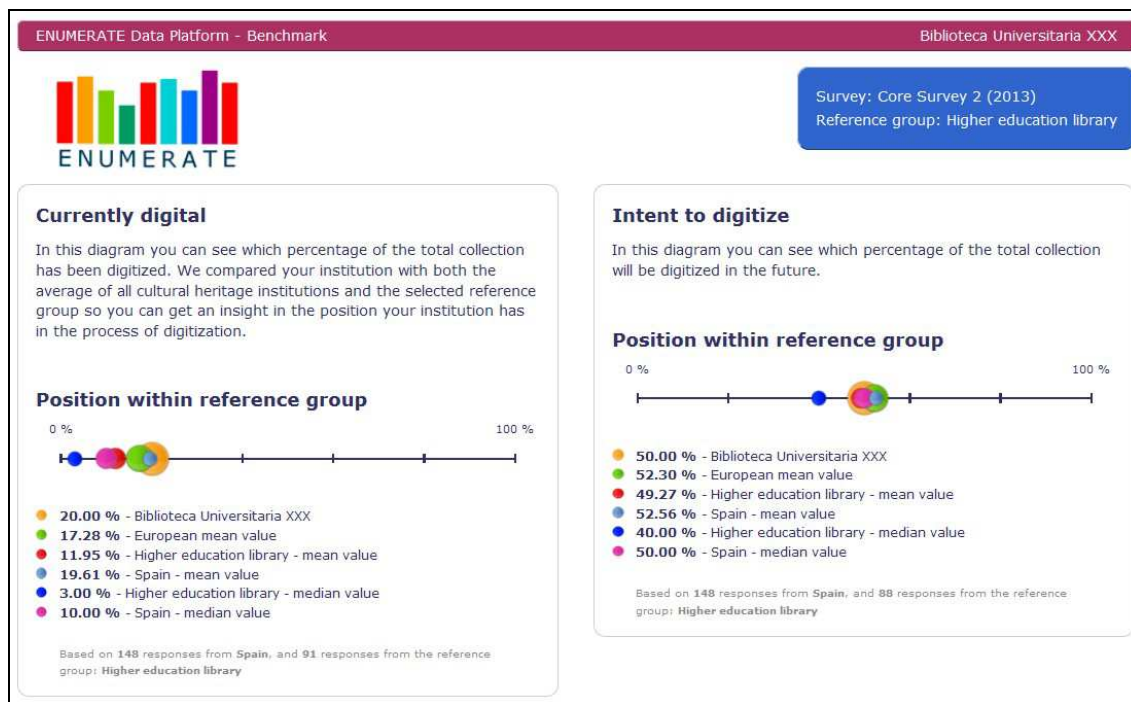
ENUMERATE Data Platform - Benchmark

Biblioteca Universitaria XXX

ENUMERATE

Survey: Core Survey 2 (2013)
Reference group: Higher education library

Currently digital

In this diagram you can see which percentage of the total collection has been digitized. We compared your institution with both the average of all cultural heritage institutions and the selected reference group so you can get an insight in the position your institution has in the process of digitization.

Position within reference group

0 %

100 %

20.00 % - Biblioteca Universitaria XXX
17.28 % - European mean value
11.95 % - Higher education library - mean value
19.61 % - Spain - mean value
3.00 % - Higher education library - median value
10.00 % - Spain - median value

Based on 148 responses from Spain, and 91 responses from the reference group: Higher education library

Intent to digitize

In this diagram you can see which percentage of the total collection will be digitized in the future.

Position within reference group

0 %

100 %

50.00 % - Biblioteca Universitaria XXX
52.30 % - European mean value
49.27 % - Higher education library - mean value
52.56 % - Spain - mean value
40.00 % - Higher education library - median value
50.00 % - Spain - median value

Based on 148 responses from Spain, and 88 responses from the reference group: Higher education library